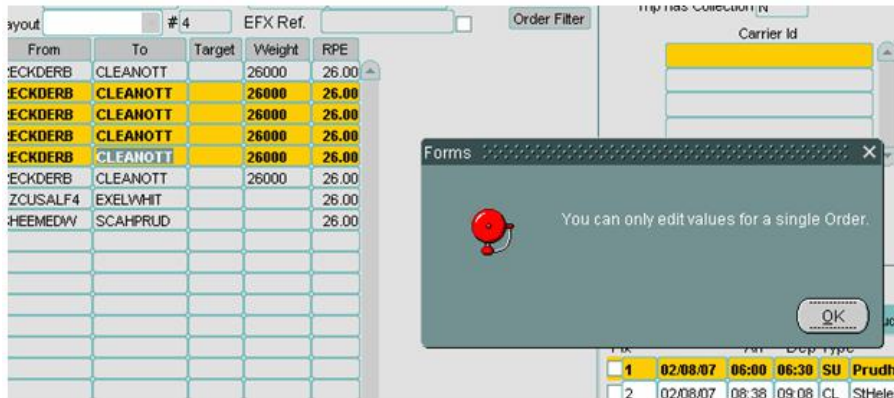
ayout # 4 EFX Ref. Order Filter

Trip has Collection N

Carrier Id

| From | To | Target | Weight | RPE |
|---|---|---|---|---|
| ECKDERB | CLEANOTT | | 26000 | 26.00 |
| ECKDERB | CLEANOTT | | 26000 | 26.00 |
| ECKDERB | CLEANOTT | | 26000 | 26.00 |
| ECKDERB | CLEANOTT | | 26000 | 26.00 |
| ECKDERB | CLEANOTT | | 26000 | 26.00 |
| ECKDERB | CLEANOTT | | 26000 | 26.00 |
| ZCUSALF4 | EXELWHIT | | | 26.00 |
| HEEMEDW | SCAHPRUD | | | 26.00 |

Forms

You can only edit values for a single Order.

OK

Fix Arr Dep Type

| | | | | | |
|---|---|---|---|---|---|
| 1 | 02/08/07 | 06:00 | 06:30 | SU | Prudh |
| 2 | 02/08/07 | 08:38 | 09:08 | CL | StHele |